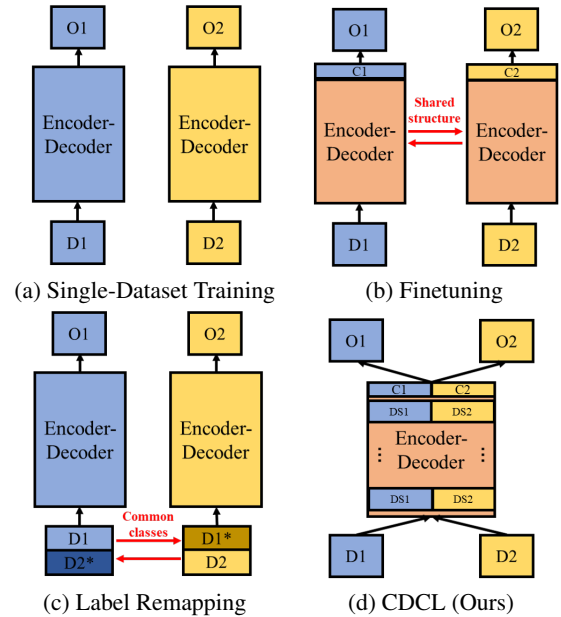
O1

Encoder-Decoder

D1

O2

Encoder-Decoder

D2

(a) Single-Dataset Training

O1

C1

Encoder-Decoder

D1

Shared structure

O2

C2

Encoder-Decoder

D2

(b) Finetuning

O1

Encoder-Decoder

D1

D2*

Common classes

O2

Encoder-Decoder

D1*

D2

(c) Label Remapping

O1

O2

C1

C2

DS1

DS2

Encoder-Decoder

DS1

DS2

D1

D2

(d) CDCL (Ours)